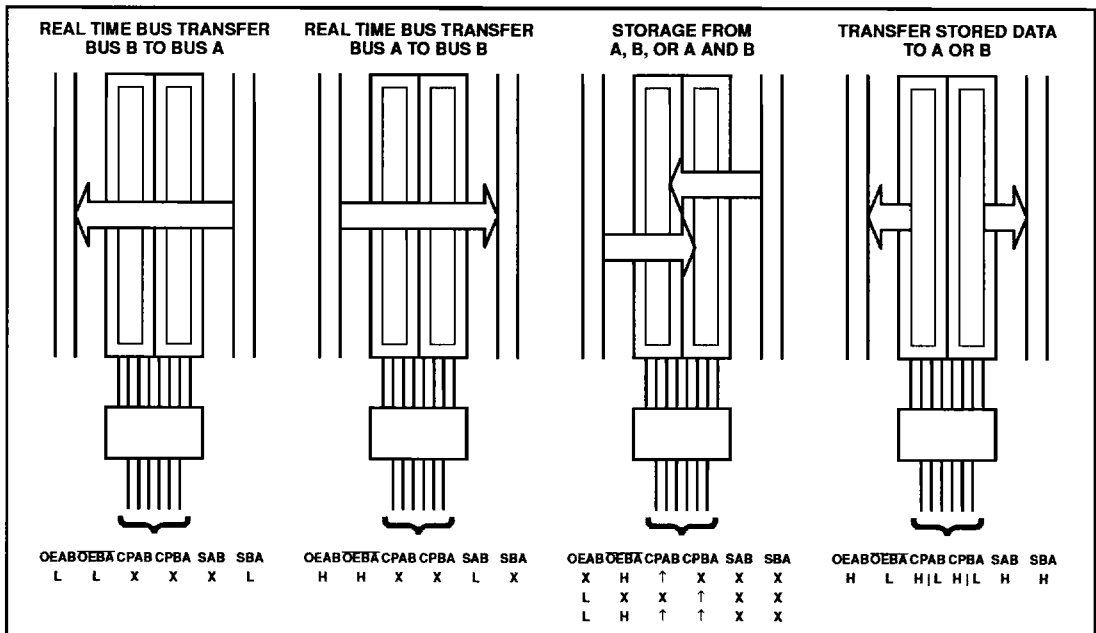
REAL TIME BUS TRANSFER BUS B TO BUS A

| OEAB | $\overline{OEBA}$ | CPAB | CPBA | SAB | SBA |
|---|---|---|---|---|---|
| L | L | X | X | X | L |

REAL TIME BUS TRANSFER BUS A TO BUS B

| OEAB | $\overline{OEBA}$ | CPAB | CPBA | SAB | SBA |
|---|---|---|---|---|---|
| H | H | X | X | L | X |

STORAGE FROM A, B, OR A AND B

| OEAB | $\overline{OEBA}$ | CPAB | CPBA | SAB | SBA |
|---|---|---|---|---|---|
| X | H | ↑ | X | X | X |
| L | X | X | ↑ | X | X |
| L | H | ↑ | ↑ | X | X |

TRANSFER STORED DATA TO A OR B

| OEAB | $\overline{OEBA}$ | CPAB | CPBA | SAB | SBA |
|---|---|---|---|---|---|
| H | L | H \| L | H \| L | H | H |